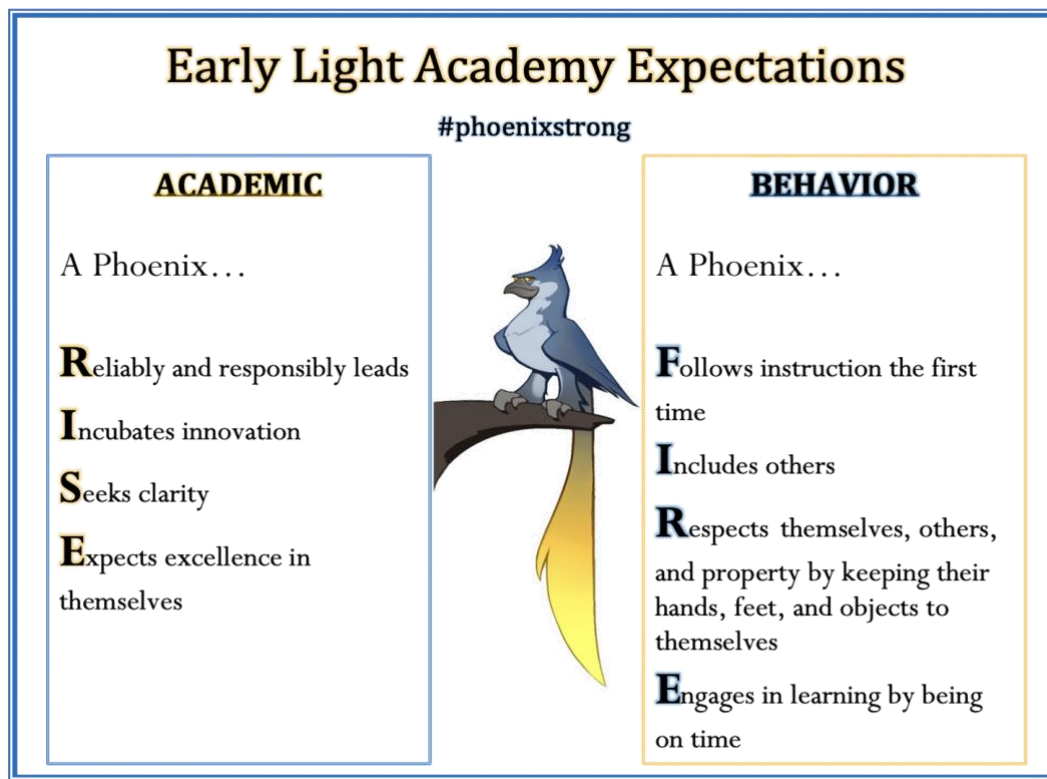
Early Light Academy Expectations

#phoenixstrong

ACADEMIC

A Phoenix…

Reliably and responsibly leads

Incubates innovation

Seeks clarity

Expects excellence in themselves

BEHAVIOR

A Phoenix…

Follows instruction the first time

Includes others

Respects themselves, others, and property by keeping their hands, feet, and objects to themselves

Engages in learning by being on time